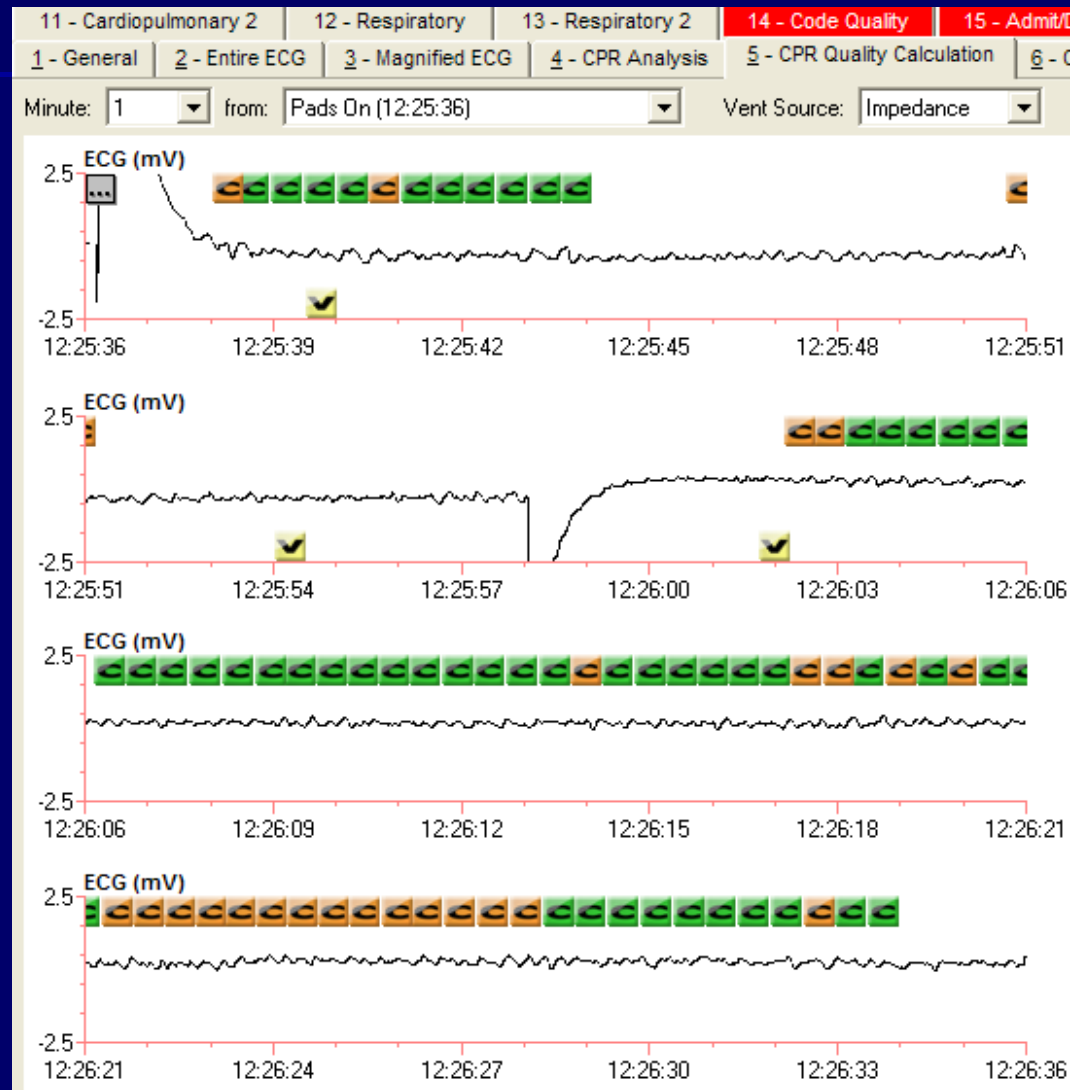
11 - Cardiopulmonary 2 | 12 - Respiratory | 13 - Respiratory 2 | 14 - Code Quality | 15 - Admit/D

1 - General | 2 - Entire ECG | 3 - Magnified ECG | 4 - CPR Analysis | 5 - CPR Quality Calculation | 6 - C

Minute: 1 from: Pads On (12:25:36) Vent Source: Impedance

ECG (mV)
2.5
-2.5
12:25:36 12:25:39 12:25:42 12:25:45 12:25:48 12:25:51

ECG (mV)
2.5
-2.5
12:25:51 12:25:54 12:25:57 12:26:00 12:26:03 12:26:06

ECG (mV)
2.5
-2.5
12:26:06 12:26:09 12:26:12 12:26:15 12:26:18 12:26:21

ECG (mV)
2.5
-2.5
12:26:21 12:26:24 12:26:27 12:26:30 12:26:33 12:26:36